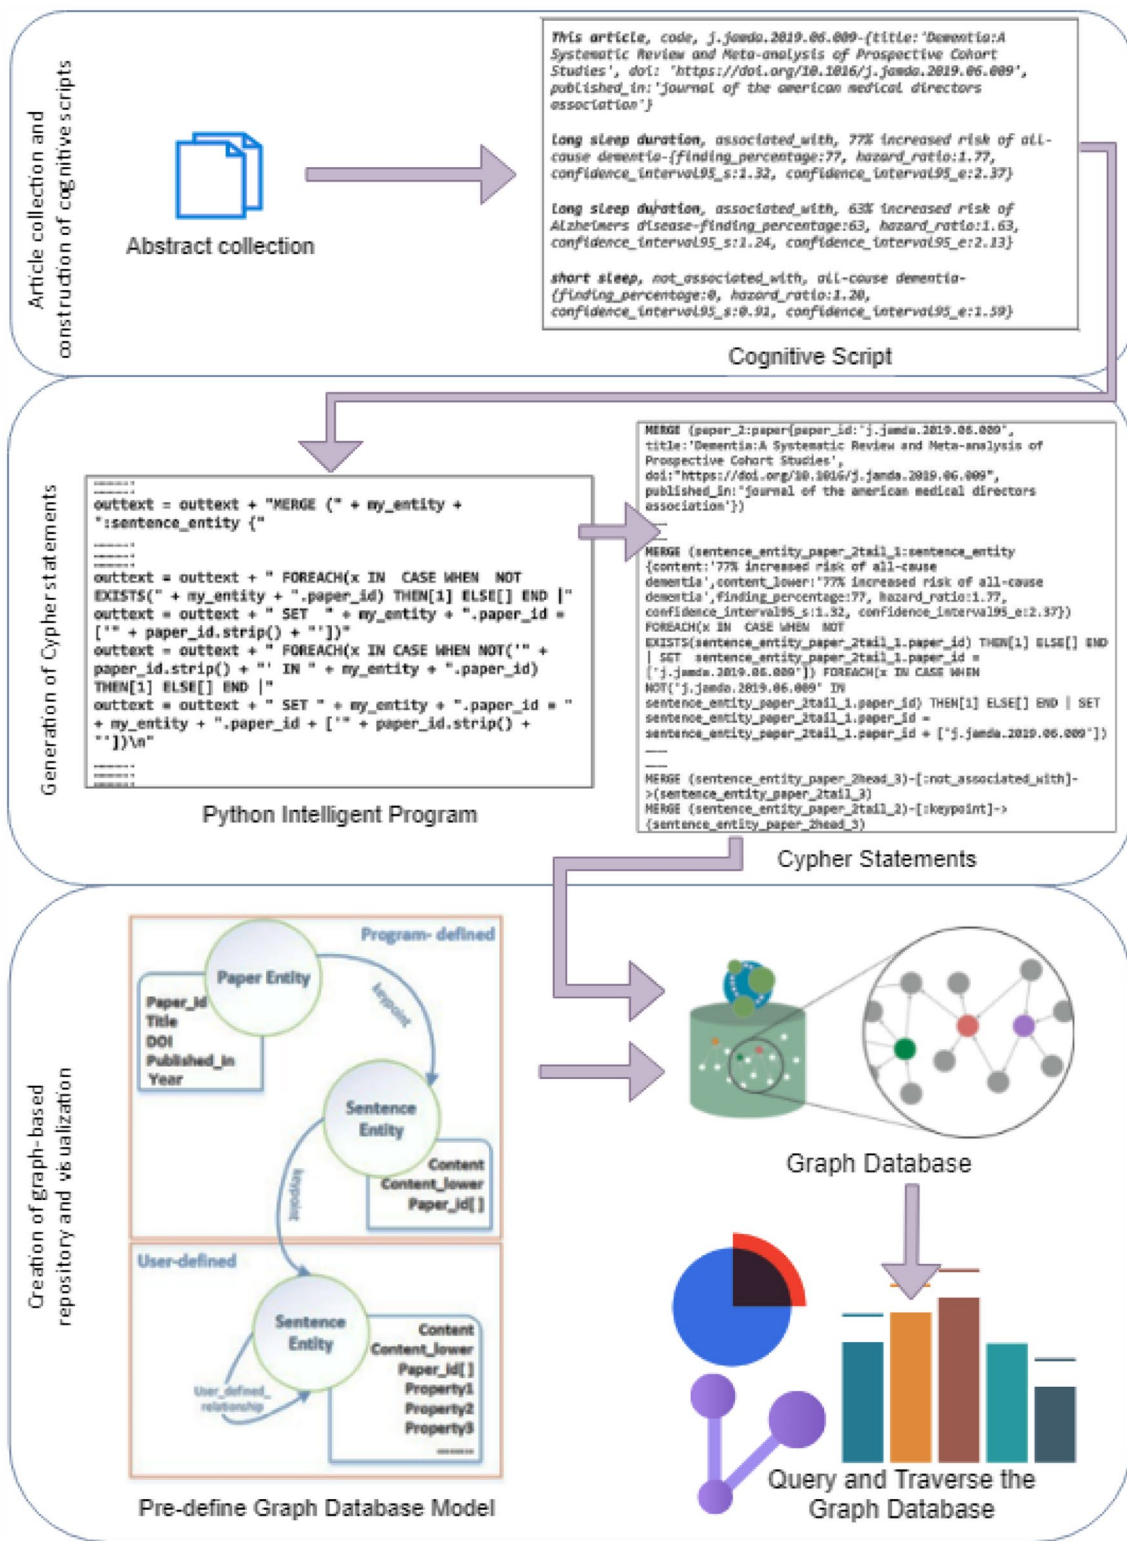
Article collection and construction of cognitive scripts

Abstract collection

This article, code, j.jamda.2019.06.009-{title:'Dementia:A Systematic Review and Meta-analysis of Prospective Cohort Studies', doi: 'https://doi.org/10.1016/j.jamda.2019.06.009', published_in:'journal of the american medical directors association'}

long sleep duration, associated_with, 77% increased risk of all-cause dementia-{finding_percentage:77, hazard_ratio:1.77, confidence_interval95_s:1.32, confidence_interval95_e:2.37}

long sleep duration, associated_with, 63% increased risk of Alzheimers disease-finding_percentage:63, hazard_ratio:1.63, confidence_interval95_s:1.24, confidence_interval95_e:2.13}

short sleep, not_associated_with, all-cause dementia-{finding_percentage:0, hazard_ratio:1.20, confidence_interval95_s:0.91, confidence_interval95_e:1.59}

Cognitive Script

Generation of Cypher statements

======
outtext = outtext + "MERGE (" + my_entity + ":sentence_entity {"
======
outtext = outtext + " FOREACH(x IN CASE WHEN NOT EXISTS(" + my_entity + ".paper_id) THEN[1] ELSE[] END |"
outtext = outtext + " SET " + my_entity + ".paper_id = ['" + paper_id.strip() + "']"
outtext = outtext + " FOREACH(x IN CASE WHEN NOT('" + paper_id.strip() + "' IN " + my_entity + ".paper_id) THEN[1] ELSE[] END |"
outtext = outtext + " SET " + my_entity + ".paper_id = " + my_entity + ".paper_id + ['" + paper_id.strip() + "'])\n"
======

Python Intelligent Program

MERGE (paper_2:paper{paper_id:'j.jamda.2019.06.009', title:'Dementia:A Systematic Review and Meta-analysis of Prospective Cohort Studies', doi:"https://doi.org/10.1016/j.jamda.2019.06.009', published_in:'journal of the american medical directors association'})
——
MERGE (sentence_entity_paper_2tail_1:sentence_entity {content:'77% increased risk of all-cause dementia',content_lower:'77% increased risk of all-cause dementia',finding_percentage:77, hazard_ratio:1.77, confidence_interval95_s:1.32, confidence_interval95_e:2.37}) FOREACH(x IN CASE WHEN NOT EXISTS(sentence_entity_paper_2tail_1.paper_id) THEN[1] ELSE[] END | SET sentence_entity_paper_2tail_1.paper_id = ['j.jamda.2019.06.009']) FOREACH(x IN CASE WHEN NOT('j.jamda.2019.06.009' IN sentence_entity_paper_2tail_1.paper_id) THEN[1] ELSE[] END | SET sentence_entity_paper_2tail_1.paper_id = sentence_entity_paper_2tail_1.paper_id + ['j.jamda.2019.06.009'])
——
MERGE (sentence_entity_paper_2head_3)-[:not_associated_with]->(sentence_entity_paper_2tail_3)
MERGE (sentence_entity_paper_2tail_2)-[:keypoint]->(sentence_entity_paper_2head_3)

Cypher Statements

Creation of graph-based repository and visualization

Program- defined
Paper Entity
Paper_id
Title
DOI
Published_in
Year
keypoint
Sentence Entity
Content
Content_lower
Paper_id[ ]
keypoint
User-defined
Sentence Entity
Content
Content_lower
Paper_id[ ]
Property1
Property2
Property3
======
User_defined_relationship

Pre-define Graph Database Model

Graph Database

Query and Traverse the Graph Database